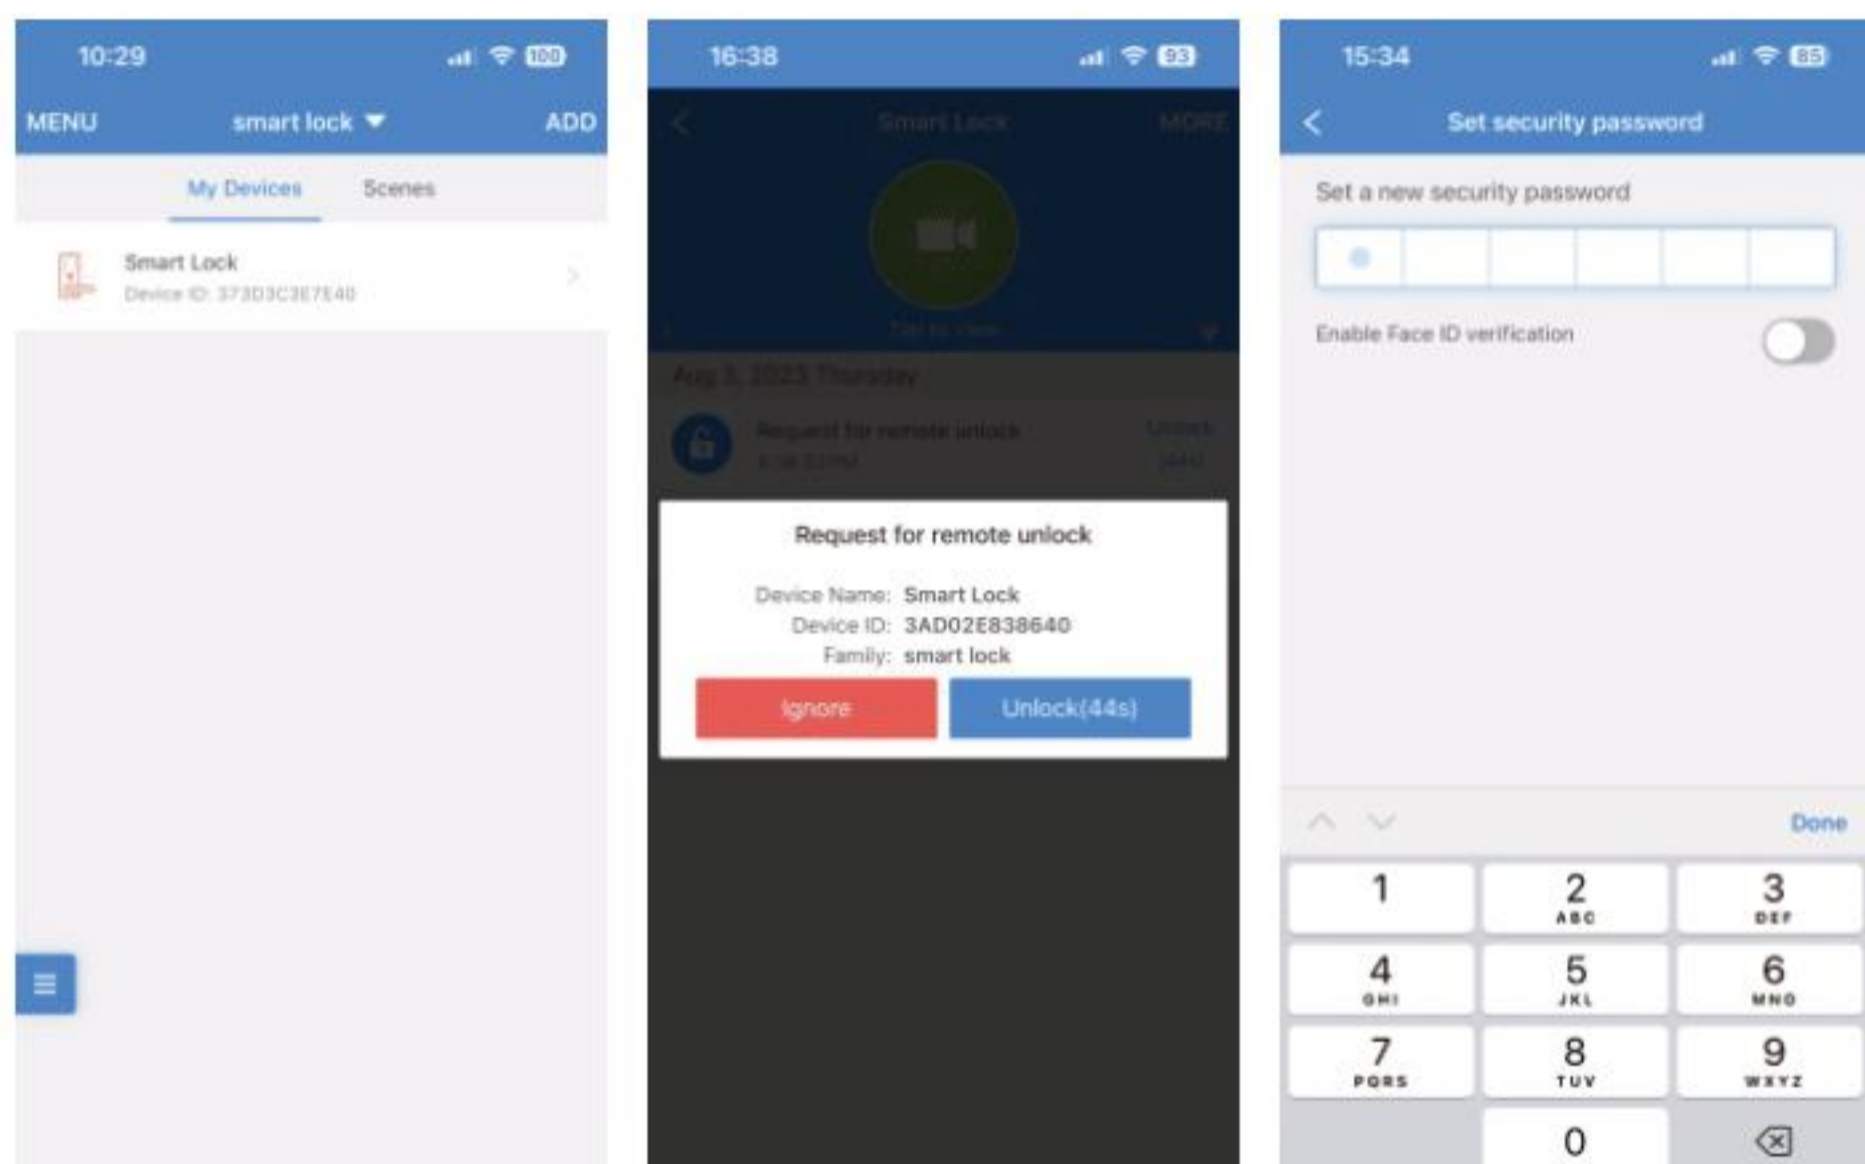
10:29 100

MENU smart lock ADD

My Devices Scenes

Smart Lock
Device ID: 373D3C3E7E40

16:38 93

Smart Lock MORE

Aug 3, 2023 Thursday

Request for remote unlock

Request for remote unlock

Device Name: Smart Lock
Device ID: 3AD02E838640
Family: smart lock

Ignore Unlock(44s)

15:34 85

Set security password

Set a new security password

Enable Face ID verification

Done

1
2 ABC
3 DEF
4 GHI
5 JKL
6 MNO
7 PQRS
8 TUV
9 WXYZ
0